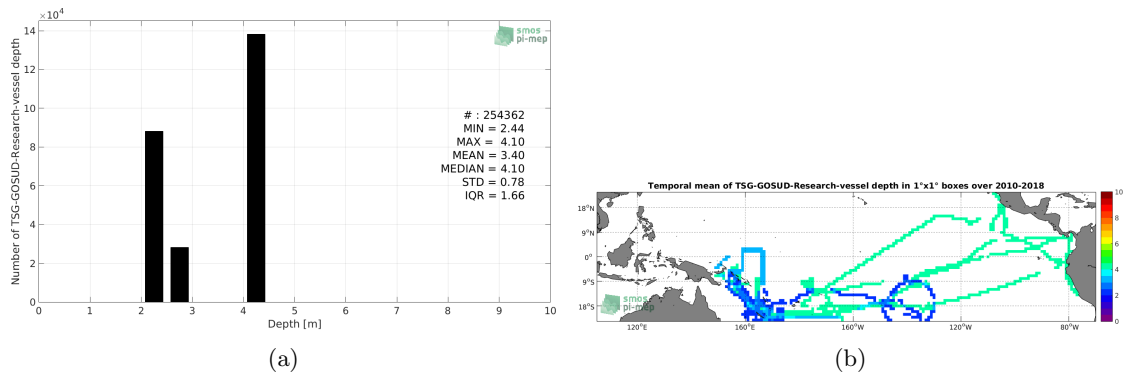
$\times10^4$
14
12
10
8
6
4
2
0
Number of TSG-GOSUD-Research-vessel depth
smos pi-mep
# : 254362
MIN = 2.44
MAX = 4.10
MEAN = 3.40
MEDIAN = 4.10
STD = 0.78
IQR = 1.66
0 1 2 3 4 5 6 7 8 9 10
Depth [m]

(a)

Temporal mean of TSG-GOSUD-Research-vessel depth in 1°x1° boxes over 2010-2018
18°N
9°N
0°
9°S
18°S
120°E 160°E 160°W 120°W 80°W
smos pi-mep
10
8
6
4
2
0

(b)